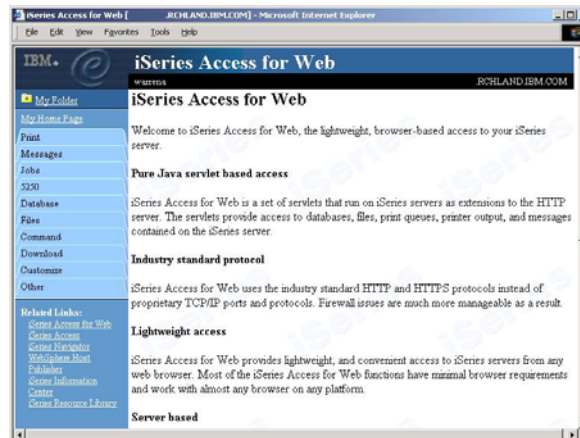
iSeries Access for Web [ .RCHLAND.IBM.COM] - Microsoft Internet Explorer

File Edit View Favorites Tools Help

IBM.

iSeries Access for Web

warrena

RCHLAND.IBM.COM

My Folder
My Home Page
Print
Messages
Jobs
5250
Database
Files
Command
Download
Customize
Other

Related Links:
iSeries Access for Web
iSeries Access
iSeries Navigator
WebSphere Host Publisher
iSeries Information Center
iSeries Resource Library

iSeries Access for Web

Welcome to iSeries Access for Web, the lightweight, browser-based access to your iSeries server.

Pure Java servlet based access

iSeries Access for Web is a set of servlets that run on iSeries servers as extensions to the HTTP server. The servlets provide access to databases, files, print queues, printer output, and messages contained on the iSeries server.

Industry standard protocol

iSeries Access for Web uses the industry standard HTTP and HTTPS protocols instead of proprietary TCP/IP ports and protocols. Firewall issues are much more manageable as a result.

Lightweight access

iSeries Access for Web provides lightweight, and convenient access to iSeries servers from any web browser. Most of the iSeries Access for Web functions have minimal browser requirements and work with almost any browser on any platform.

Server based